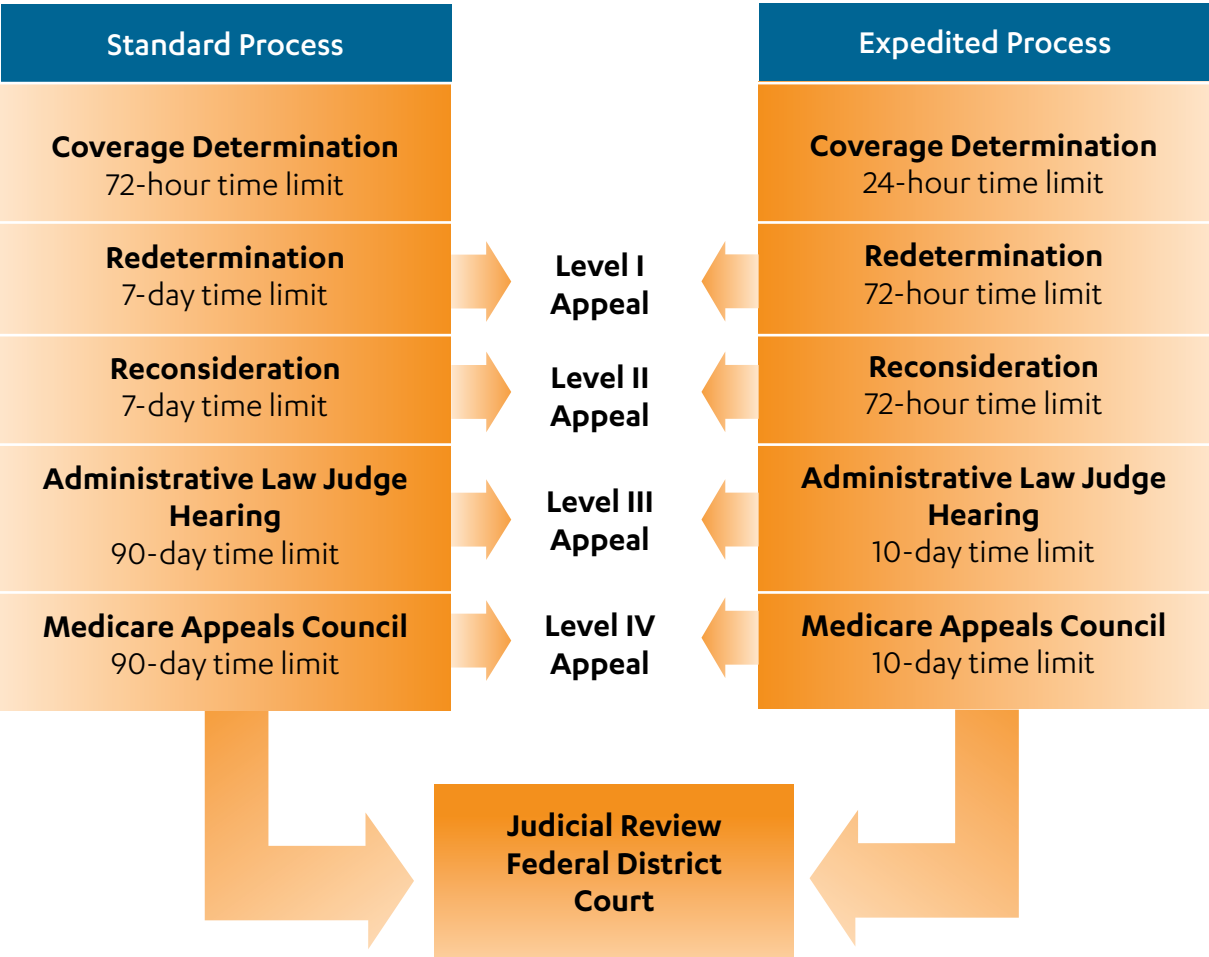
Standard Process

Coverage Determination
72-hour time limit

Redetermination
7-day time limit

Reconsideration
7-day time limit

Administrative Law Judge Hearing
90-day time limit

Medicare Appeals Council
90-day time limit

Level I Appeal

Level II Appeal

Level III Appeal

Level IV Appeal

Expedited Process

Coverage Determination
24-hour time limit

Redetermination
72-hour time limit

Reconsideration
72-hour time limit

Administrative Law Judge Hearing
10-day time limit

Medicare Appeals Council
10-day time limit

Judicial Review Federal District Court